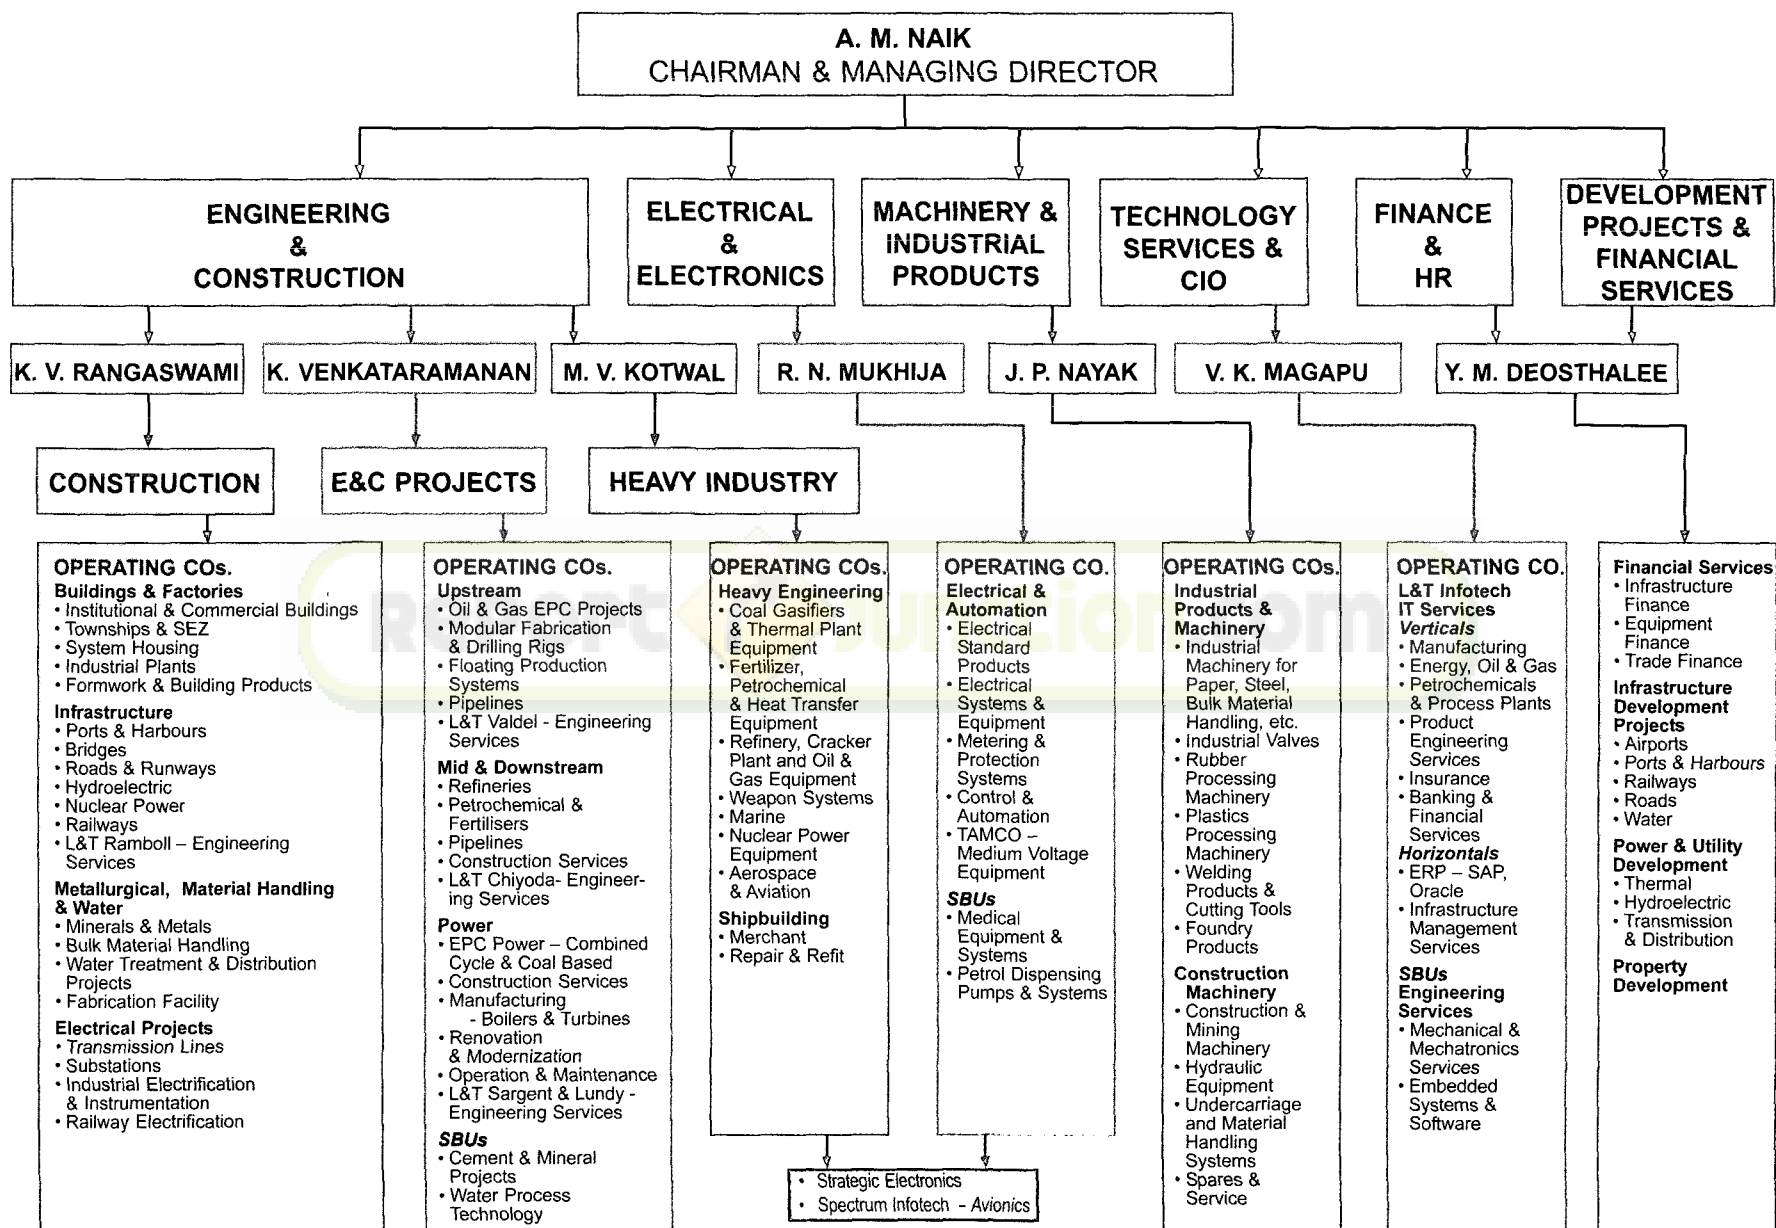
A. M. NAIK
CHAIRMAN & MANAGING DIRECTOR

ENGINEERING & CONSTRUCTION

ELECTRICAL & ELECTRONICS

MACHINERY & INDUSTRIAL PRODUCTS

TECHNOLOGY SERVICES & CIO

FINANCE & HR

DEVELOPMENT PROJECTS & FINANCIAL SERVICES

K. V. RANGASWAMI

K. VENKATARAMANAN

M. V. KOTWAL

R. N. MUKHIJA

J. P. NAYAK

V. K. MAGAPU

Y. M. DEOSTHALEE

CONSTRUCTION

E&C PROJECTS

HEAVY INDUSTRY

OPERATING COs.
Buildings & Factories
• Institutional & Commercial Buildings
• Townships & SEZ
• System Housing
• Industrial Plants
• Formwork & Building Products
Infrastructure
• Ports & Harbours
• Bridges
• Roads & Runways
• Hydroelectric
• Nuclear Power
• Railways
• L&T Ramboll – Engineering Services
Metallurgical, Material Handling & Water
• Minerals & Metals
• Bulk Material Handling
• Water Treatment & Distribution Projects
• Fabrication Facility
Electrical Projects
• Transmission Lines
• Substations
• Industrial Electrification & Instrumentation
• Railway Electrification

OPERATING COs.
Upstream
• Oil & Gas EPC Projects
• Modular Fabrication & Drilling Rigs
• Floating Production Systems
• Pipelines
• L&T Valdel - Engineering Services
Mid & Downstream
• Refineries
• Petrochemical & Fertilisers
• Pipelines
• Construction Services
• L&T Chiyoda- Engineering Services
Power
• EPC Power – Combined Cycle & Coal Based
• Construction Services
• Manufacturing - Boilers & Turbines
• Renovation & Modernization
• Operation & Maintenance
• L&T Sargent & Lundy - Engineering Services
SBUs
• Cement & Mineral Projects
• Water Process Technology

OPERATING COs.
Heavy Engineering
• Coal Gasifiers & Thermal Plant Equipment
• Fertilizer, Petrochemical & Heat Transfer Equipment
• Refinery, Cracker Plant and Oil & Gas Equipment
• Weapon Systems
• Marine
• Nuclear Power Equipment
• Aerospace & Aviation
Shipbuilding
• Merchant
• Repair & Refit

OPERATING CO.
Electrical & Automation
• Electrical Standard Products
• Electrical Systems & Equipment
• Metering & Protection Systems
• Control & Automation
• TAMCO – Medium Voltage Equipment
SBUs
• Medical Equipment & Systems
• Petrol Dispensing Pumps & Systems

• Strategic Electronics
• Spectrum Infotech - Avionics

OPERATING COs.
Industrial Products & Machinery
• Industrial Machinery for Paper, Steel, Bulk Material Handling, etc.
• Industrial Valves
• Rubber Processing Machinery
• Plastics Processing Machinery
• Welding Products & Cutting Tools
• Foundry Products
Construction Machinery
• Construction & Mining Machinery
• Hydraulic Equipment
• Undercarriage and Material Handling Systems
• Spares & Service

OPERATING CO.
L&T Infotech IT Services
Verticals
• Manufacturing
• Energy, Oil & Gas
• Petrochemicals & Process Plants
• Product Engineering Services
• Insurance
• Banking & Financial Services
Horizontals
• ERP – SAP, Oracle
• Infrastructure Management Services
SBUs
Engineering Services
• Mechanical & Mechatronics Services
• Embedded Systems & Software

Financial Services
• Infrastructure Finance
• Equipment Finance
• Trade Finance
Infrastructure Development Projects
• Airports
• Ports & Harbours
• Railways
• Roads
• Water
Power & Utility Development
• Thermal
• Hydroelectric
• Transmission & Distribution
Property Development